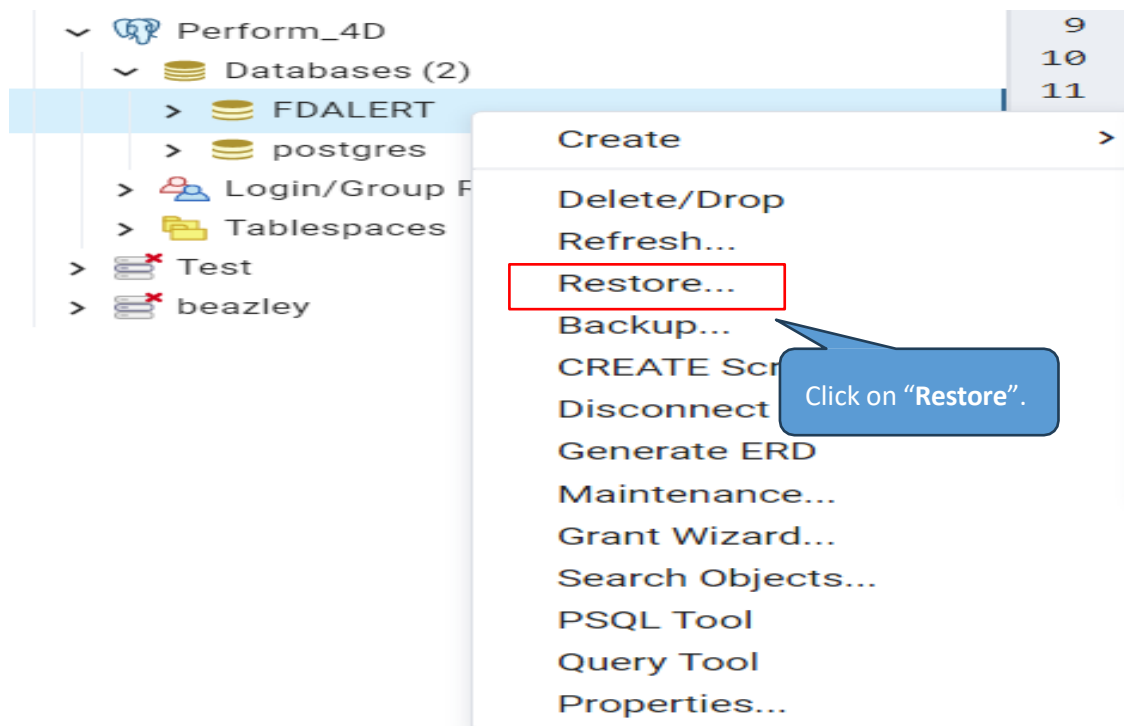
Perform_4D
Databases (2)
FDALERT
postgres
Login/Group F
Tablespaces
Test
beazley

9
10
11

Create
Delete/Drop
Refresh...
Restore...
Backup...
CREATE Scr
Disconnect
Generate ERD
Maintenance...
Grant Wizard...
Search Objects...
PSQL Tool
Query Tool
Properties...

Click on "**Restore**".